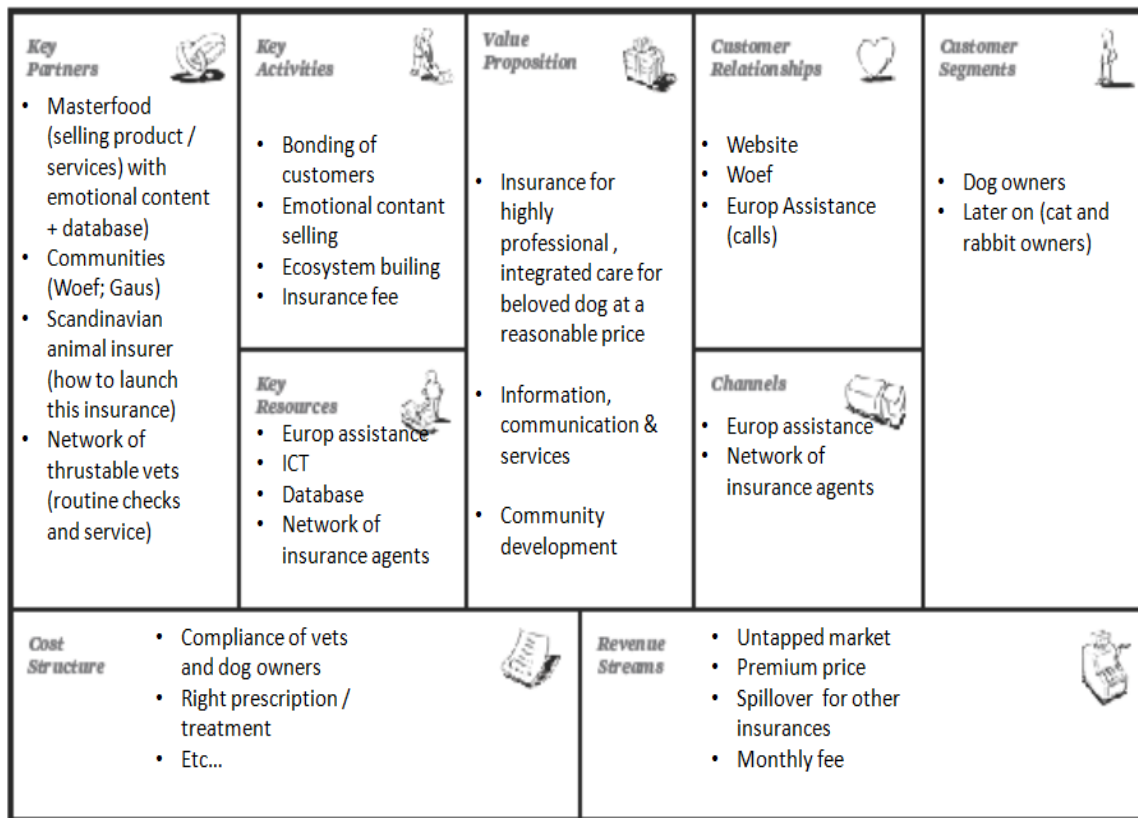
Key Partners

- Masterfood (selling product / services) with emotional content + database)
- Communities (Woef; Gaus)
- Scandinavian animal insurer (how to launch this insurance)
- Network of thrustable vets (routine checks and service)

Key Activities

- Bonding of customers
- Emotional contant selling
- Ecosystem builing
- Insurance fee

Key Resources

- Europ assistance
- ICT
- Database
- Network of insurance agents

Value Proposition

- Insurance for highly professional , integrated care for beloved dog at a reasonable price
- Information, communication & services
- Community development

Customer Relationships

- Website
- Woef
- Europ Assistance (calls)

Channels

- Europ assistance
- Network of insurance agents

Customer Segments

- Dog owners
- Later on (cat and rabbit owners)

Cost Structure

- Compliance of vets and dog owners
- Right prescription / treatment
- Etc…

Revenue Streams

- Untapped market
- Premium price
- Spillover for other insurances
- Monthly fee